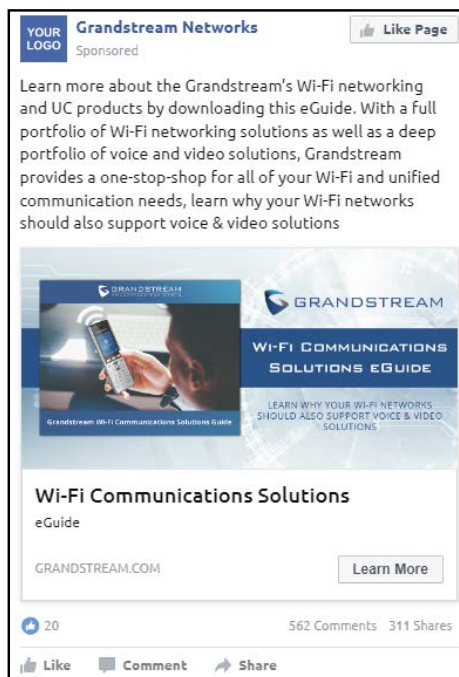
YOUR LOGO Grandstream Networks
Sponsored

Like Page

Learn more about the Grandstream's Wi-Fi networking and UC products by downloading this eGuide. With a full portfolio of Wi-Fi networking solutions as well as a deep portfolio of voice and video solutions, Grandstream provides a one-stop-shop for all of your Wi-Fi and unified communication needs, learn why your Wi-Fi networks should also support voice & video solutions

GRANDSTREAM

Grandstream Wi-Fi Communications Solutions Guide

GRANDSTREAM

WI-FI COMMUNICATIONS SOLUTIONS EGUIDE

LEARN WHY YOUR WI-FI NETWORKS SHOULD ALSO SUPPORT VOICE & VIDEO SOLUTIONS

Wi-Fi Communications Solutions
eGuide

GRANDSTREAM.COM

Learn More

20

562 Comments 311 Shares

Like Comment Share